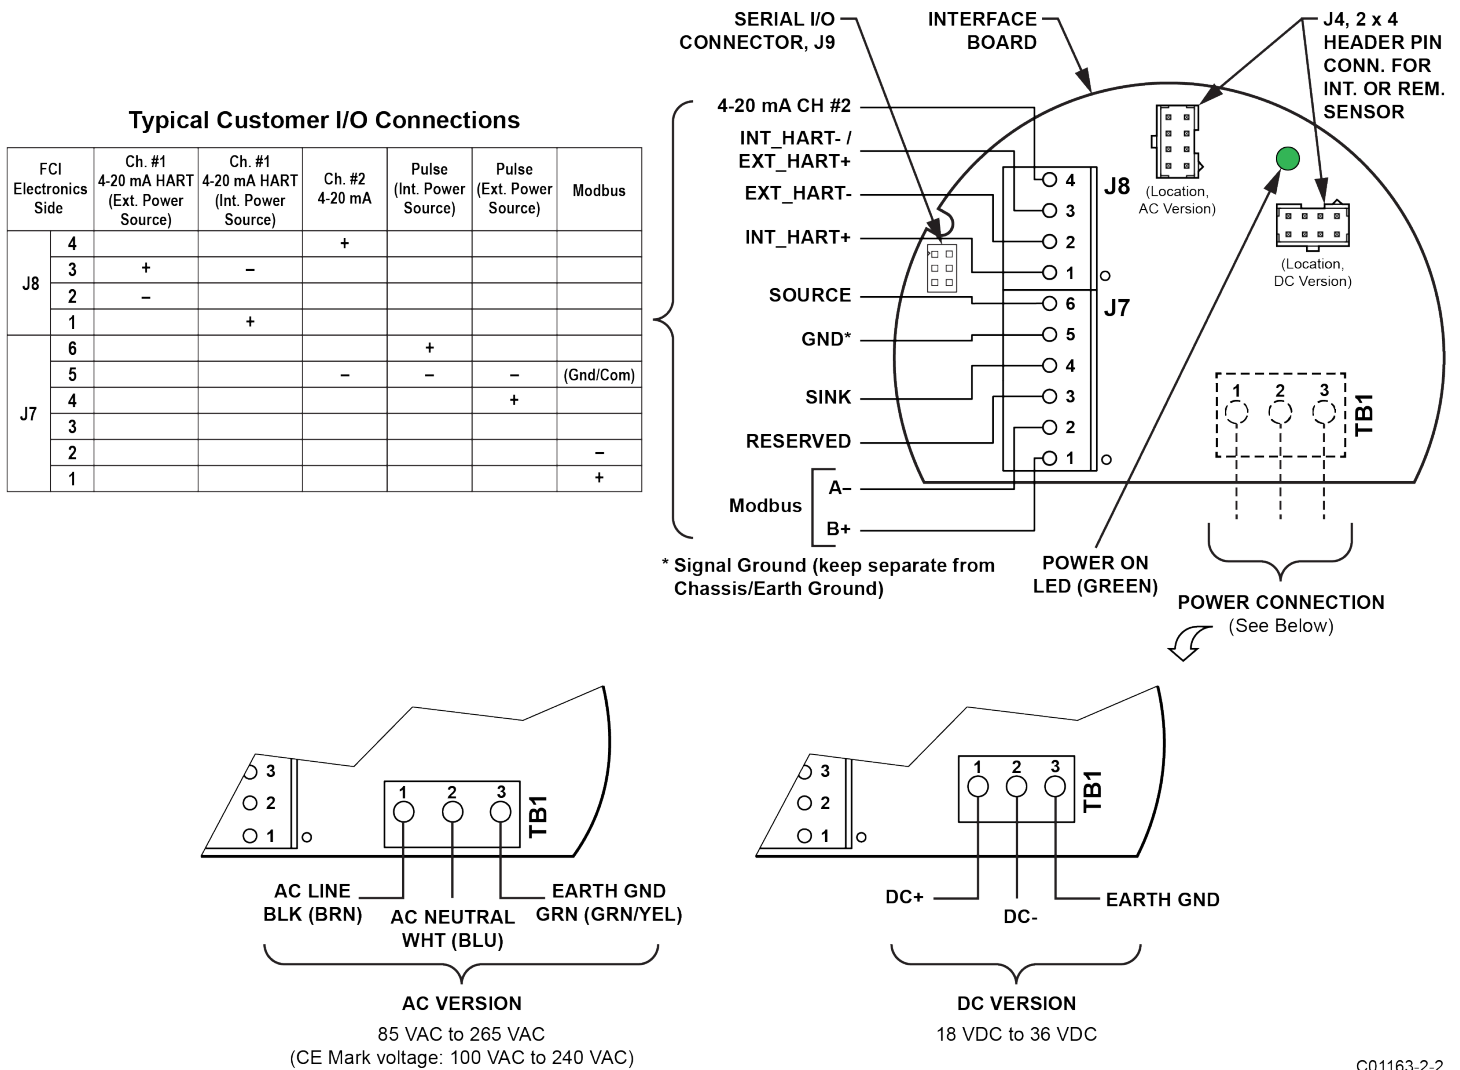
Typical Customer I/O Connections

| FCI Electronics Side | | Ch. #1 4-20 mA HART (Ext. Power Source) | Ch. #1 4-20 mA HART (Int. Power Source) | Ch. #2 4-20 mA | Pulse (Int. Power Source) | Pulse (Ext. Power Source) | Modbus |
|---|---|---|---|---|---|---|---|
| J8 | 4 | | | + | | | |
| | 3 | + | – | | | | |
| | 2 | – | | | | | |
| | 1 | | + | | | | |
| J7 | 6 | | | | + | | |
| | 5 | | | – | – | – | (Gnd/Com) |
| | 4 | | | | | + | |
| | 3 | | | | | | |
| | 2 | | | | | | – |
| | 1 | | | | | | + |

SERIAL I/O CONNECTOR, J9
INTERFACE BOARD
J4, 2 x 4 HEADER PIN CONN. FOR INT. OR REM. SENSOR
4-20 mA CH #2
INT_HART- / EXT_HART+
EXT_HART-
INT_HART+
SOURCE
GND*
SINK
RESERVED
Modbus
A–
B+
4
3
2
1
J8
6
5
4
3
2
1
J7
(Location, AC Version)
(Location, DC Version)
1 2 3
TB1
* Signal Ground (keep separate from Chassis/Earth Ground)
POWER ON LED (GREEN)
POWER CONNECTION (See Below)

3
2
1
1 2 3
TB1
AC LINE BLK (BRN)
AC NEUTRAL WHT (BLU)
EARTH GND GRN (GRN/YEL)
AC VERSION
85 VAC to 265 VAC
(CE Mark voltage: 100 VAC to 240 VAC)

3
2
1
1 2 3
TB1
DC+
DC-
EARTH GND
DC VERSION
18 VDC to 36 VDC

C01163-2-2